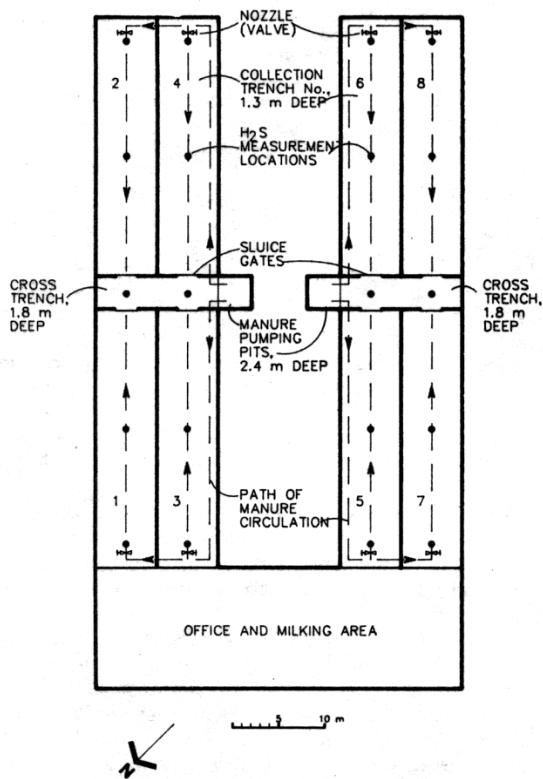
NOZZLE (VALVE)

COLLECTION TRENCH No., 1.3 m DEEP

H2S MEASUREMENT LOCATIONS

2
4
6
8

SLUICE GATES

CROSS TRENCH, 1.8 m DEEP

CROSS TRENCH, 1.8 m DEEP

MANURE PUMPING PITS, 2.4 m DEEP

PATH OF MANURE CIRCULATION

1
3
5
7

OFFICE AND MILKING AREA

5
10 m

N